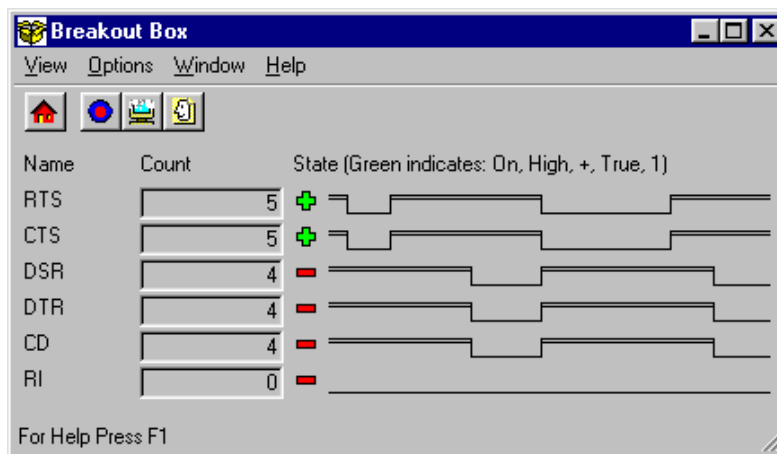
Breakout Box

View Options Window Help

| Name | Count | State (Green indicates: On, High, +, True, 1) |
|---|---|---|
| RTS | 5 | + |
| CTS | 5 | + |
| DSR | 4 | − |
| DTR | 4 | − |
| CD | 4 | − |
| RI | 0 | − |

For Help Press F1